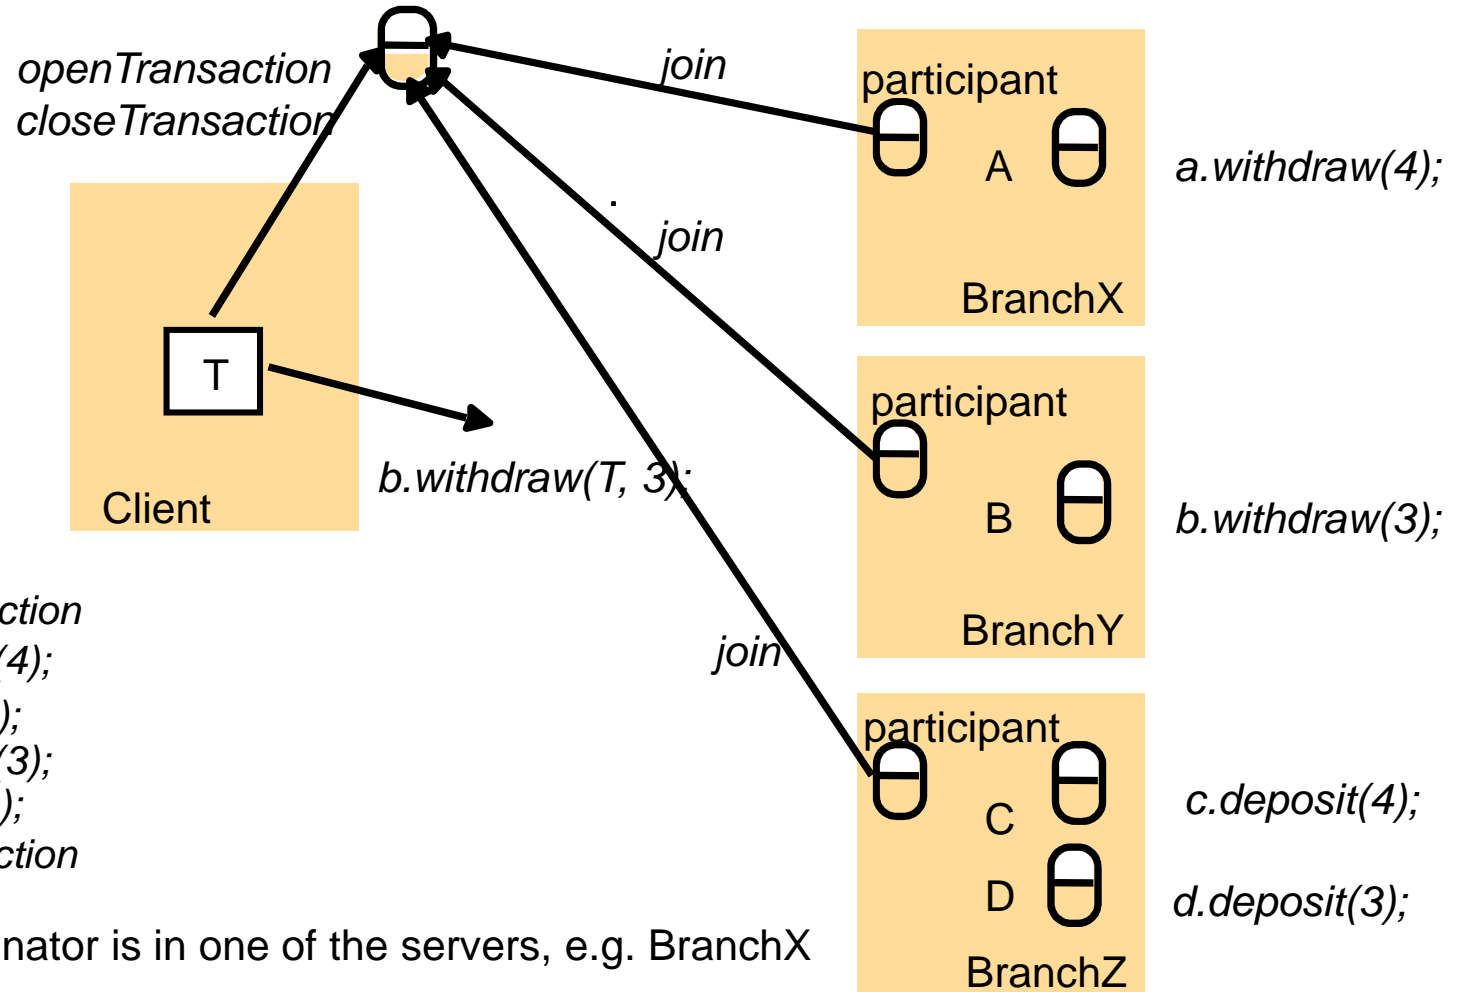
openTransaction
closeTransaction

join

participant

A

a.withdraw(4);

join

BranchX

T

Client

participant

b.withdraw(T, 3);

B

b.withdraw(3);

BranchY

ction
(4);
);
(3);
);
ction

join

participant

C

c.deposit(4);

D

d.deposit(3);

BranchZ

nator is in one of the servers, e.g. BranchX